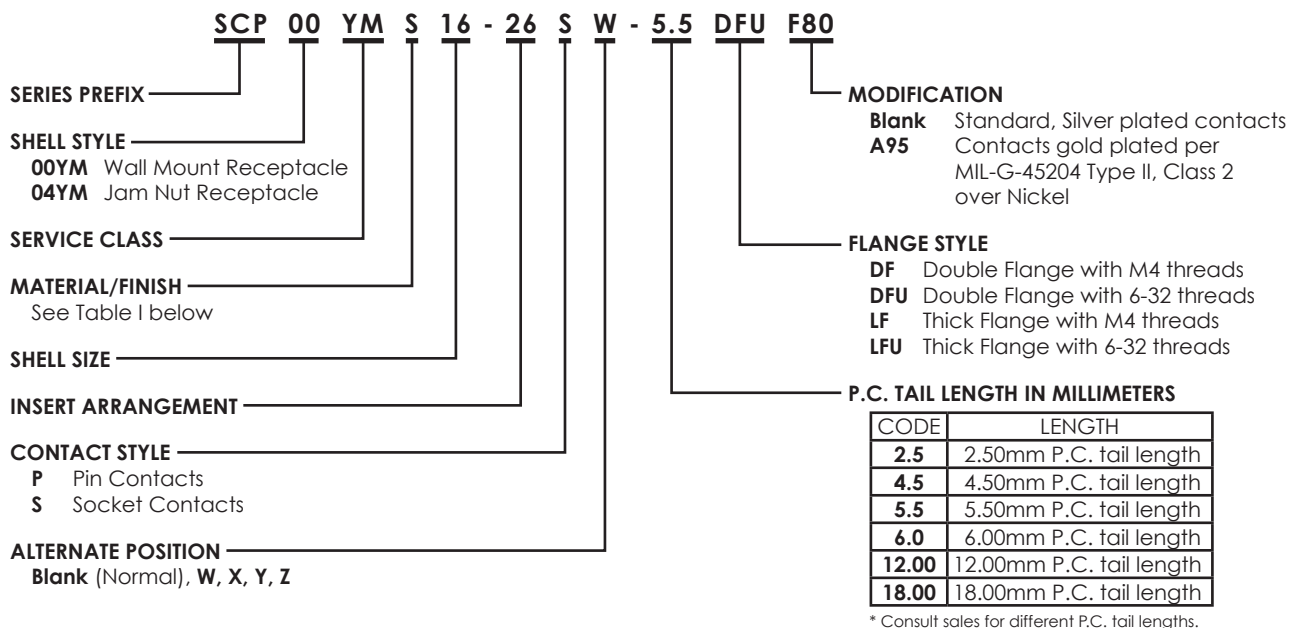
SCP 00 YM S 16 - 26 S W - 5.5 DFU F80

SERIES PREFIX

SHELL STYLE
00YM Wall Mount Receptacle
04YM Jam Nut Receptacle

SERVICE CLASS

MATERIAL/FINISH
See Table I below

SHELL SIZE

INSERT ARRANGEMENT

CONTACT STYLE
P Pin Contacts
S Socket Contacts

ALTERNATE POSITION
Blank (Normal), W, X, Y, Z

MODIFICATION
Blank Standard, Silver plated contacts
A95 Contacts gold plated per MIL-G-45204 Type II, Class 2 over Nickel

FLANGE STYLE
DF Double Flange with M4 threads
DFU Double Flange with 6-32 threads
LF Thick Flange with M4 threads
LFU Thick Flange with 6-32 threads

P.C. TAIL LENGTH IN MILLIMETERS

| CODE | LENGTH |
|---|---|
| 2.5 | 2.50mm P.C. tail length |
| 4.5 | 4.50mm P.C. tail length |
| 5.5 | 5.50mm P.C. tail length |
| 6.0 | 6.00mm P.C. tail length |
| 12.00 | 12.00mm P.C. tail length |
| 18.00 | 18.00mm P.C. tail length |

* Consult sales for different P.C. tail lengths.